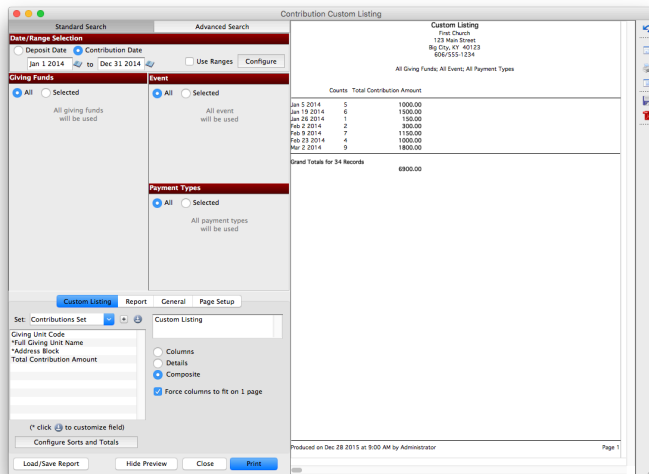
Contribution Custom Listing

Standard Search | Advanced Search

Date/Range Selection
Deposit Date
Contribution Date
Jan 1 2014 to Dec 31 2014
Use Ranges
Configure

Giving Funds
All
Selected
All giving funds will be used

Event
All
Selected
All event will be used

Payment Types
All
Selected
All payment types will be used

Custom Listing | Report | General | Page Setup

Set: Contributions Set
Giving Unit Code
*Full Giving Unit Name
*Address Block
Total Contribution Amount

Custom Listing

Columns
Details
Composite
Force columns to fit on 1 page

(* click to customize field)
Configure Sorts and Totals

Load/Save Report
Hide Preview
Close
Print

Custom Listing
First Church
123 Main Street
Big City, KY 40123
606/555-1234

All Giving Funds; All Event; All Payment Types

| | Counts | Total Contribution Amount |
|---|---|---|
| Jan 5 2014 | 5 | 1000.00 |
| Jan 19 2014 | 6 | 1500.00 |
| Jan 26 2014 | 1 | 150.00 |
| Feb 2 2014 | 2 | 300.00 |
| Feb 9 2014 | 7 | 1150.00 |
| Feb 23 2014 | 4 | 1000.00 |
| Mar 2 2014 | 9 | 1800.00 |

Grand Totals for 34 Records
6900.00

Produced on Dec 28 2015 at 9:00 AM by Administrator
Page 1